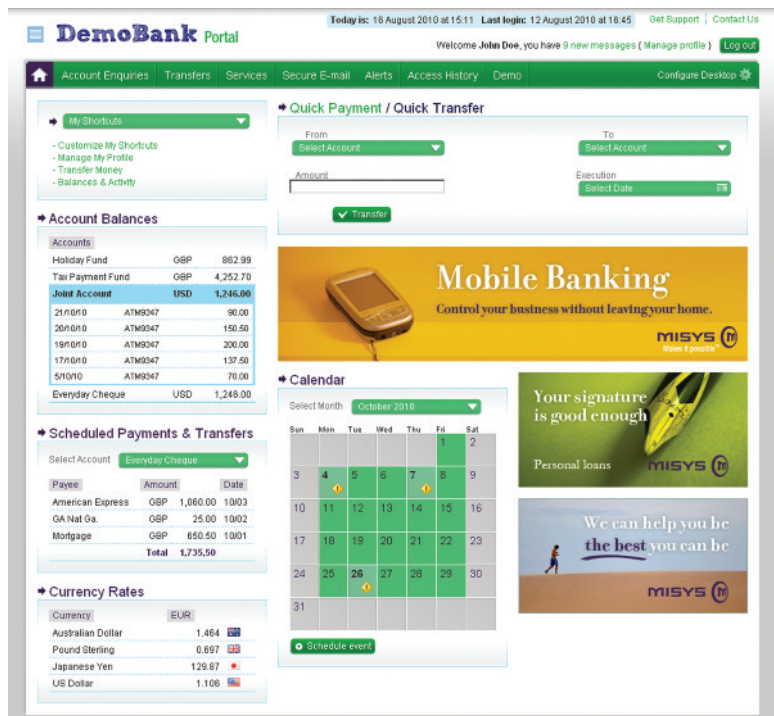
DemoBank Portal

Today is: 18 August 2010 at 15:11 Last login: 12 August 2010 at 18:45 Get Support | Contact Us

Welcome John Doe, you have 9 new messages ( Manage profile ) Log out

Account Enquiries Transfers Services Secure E-mail Alerts Access History Demo Configure Desktop

My Shortcuts

- Customize My Shortcuts
- Manage My Profile
- Transfer Money
- Balances & Activity

Account Balances

| Accounts | | |
|---|---|---|
| Holiday Fund | GBP | 862.99 |
| Tax Payment Fund | GBP | 4,252.70 |
| Joint Account | USD | 1,246.00 |

| | | |
|---|---|---|
| 21/10/10 | ATM9347 | 90.00 |
| 20/10/10 | ATM9347 | 150.50 |
| 19/10/10 | ATM9347 | 200.00 |
| 17/10/10 | ATM9347 | 137.50 |
| 5/10/10 | ATM9347 | 70.00 |

| | | |
|---|---|---|
| Everyday Cheque | USD | 1,246.00 |

Scheduled Payments & Transfers

Select Account Everyday Cheque

| Payee | Amount | | Date |
|---|---|---|---|
| American Express | GBP | 1,060.00 | 10/03 |
| GA Nat Ga. | GBP | 25.00 | 10/02 |
| Mortgage | GBP | 650.50 | 10/01 |
| | Total | 1,735,50 | |

Currency Rates

| Currency | EUR |
|---|---|
| Australian Dollar | 1.464 |
| Pound Sterling | 0.897 |
| Japanese Yen | 129.87 |
| US Dollar | 1.106 |

Quick Payment / Quick Transfer

From
Select Account

To
Select Account

Amount

Execution
Select Date

Transfer

Mobile Banking
Control your business without leaving your home.
MISYS
Makes it possible

Calendar

Select Month October 2010

| Sun | Mon | Tue | Wed | Thu | Fri | Sat |
|---|---|---|---|---|---|---|
| | | | | | 1 | 2 |
| 3 | 4 | 5 | 6 | 7 | 8 | 9 |
| 10 | 11 | 12 | 13 | 14 | 15 | 16 |
| 17 | 18 | 19 | 20 | 21 | 22 | 23 |
| 24 | 25 | 26 | 27 | 28 | 29 | 30 |
| 31 | | | | | | |

Schedule event

Your signature is good enough
Personal loans
MISYS

We can help you be the best you can be
MISYS